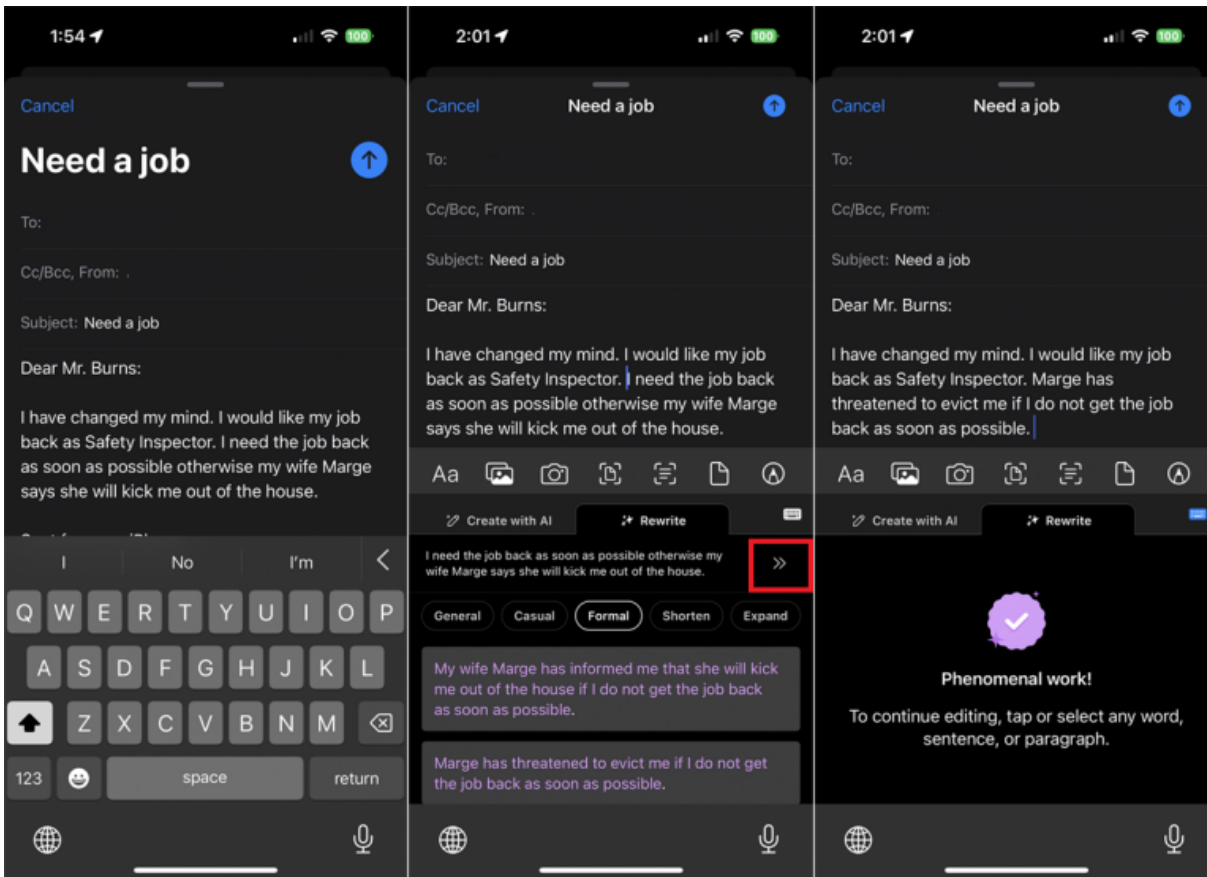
1:54

100

Cancel

Need a job

To:

Cc/Bcc, From:

Subject: Need a job

Dear Mr. Burns:

I have changed my mind. I would like my job back as Safety Inspector. I need the job back as soon as possible otherwise my wife Marge says she will kick me out of the house.

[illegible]

I No I'm

Q W E R T Y U I O P
A S D F G H J K L
Z X C V B N M
123 space return

2:01

100

Cancel Need a job

To:

Cc/Bcc, From:

Subject: Need a job

Dear Mr. Burns:

I have changed my mind. I would like my job back as Safety Inspector. I need the job back as soon as possible otherwise my wife Marge says she will kick me out of the house.

Aa

Create with AI Rewrite

I need the job back as soon as possible otherwise my wife Marge says she will kick me out of the house.

General Casual Formal Shorten Expand

My wife Marge has informed me that she will kick me out of the house if I do not get the job back as soon as possible.

Marge has threatened to evict me if I do not get the job back as soon as possible.

2:01

100

Cancel Need a job

To:

Cc/Bcc, From:

Subject: Need a job

Dear Mr. Burns:

I have changed my mind. I would like my job back as Safety Inspector. Marge has threatened to evict me if I do not get the job back as soon as possible.

Aa

Create with AI Rewrite

Phenomenal work!

To continue editing, tap or select any word, sentence, or paragraph.